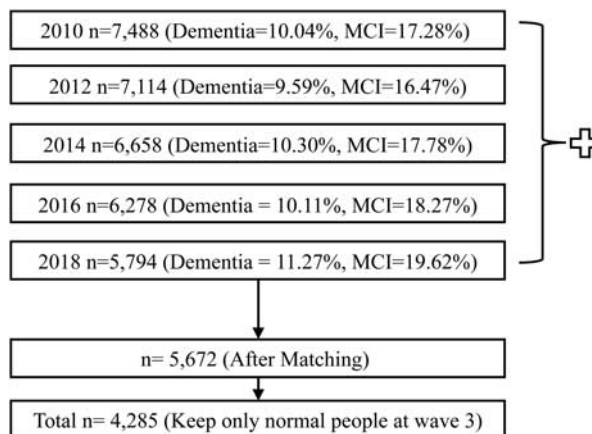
2010 n=7,488 (Dementia=10.04%, MCI=17.28%)

2012 n=7,114 (Dementia=9.59%, MCI=16.47%)

2014 n=6,658 (Dementia=10.30%, MCI=17.78%)

2016 n=6,278 (Dementia = 10.11%, MCI=18.27%)

2018 n=5,794 (Dementia = 11.27%, MCI=19.62%)

n= 5,672 (After Matching)

Total n= 4,285 (Keep only normal people at wave 3)